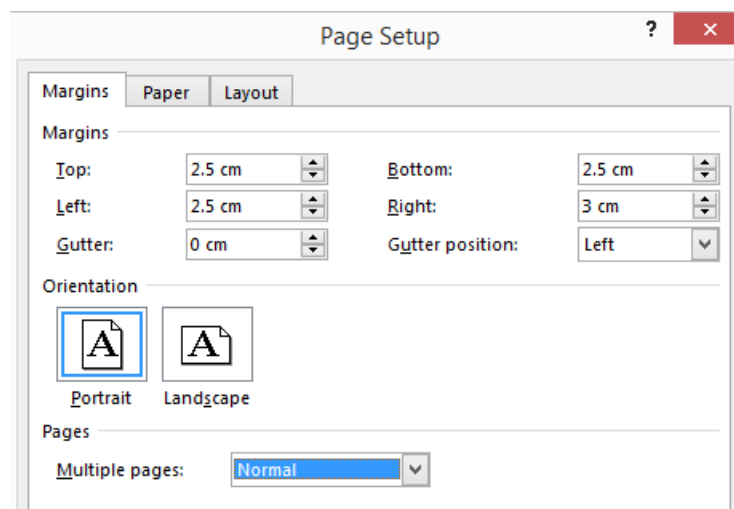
Page Setup

?

✕

Margins

Paper

Layout

Margins

Top:

2.5 cm

Bottom:

2.5 cm

Left:

2.5 cm

Right:

3 cm

Gutter:

0 cm

Gutter position:

Left

Orientation

A

A

Portrait

Landscape

Pages

Multiple pages:

Normal